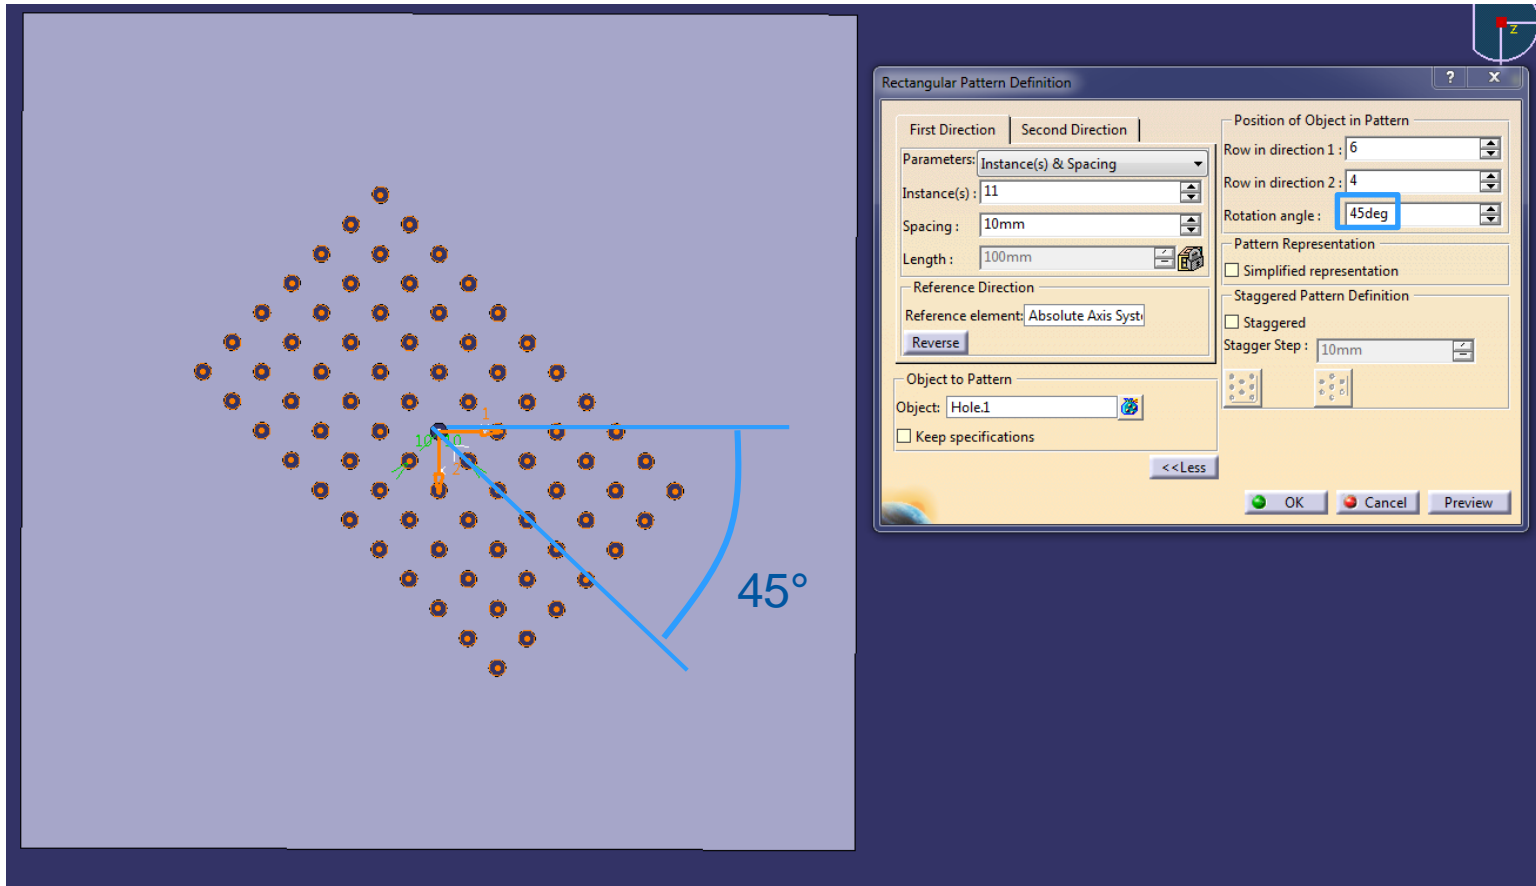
1
10
10
2
45°

z

Rectangular Pattern Definition
?
X

First Direction
Second Direction
Parameters: Instance(s) & Spacing
Instance(s) : 11
Spacing : 10mm
Length : 100mm
Reference Direction
Reference element: Absolute Axis Syst
Reverse

Object to Pattern
Object: Hole.1
Keep specifications
<<Less

Position of Object in Pattern
Row in direction 1 : 6
Row in direction 2 : 4
Rotation angle : 45deg
Pattern Representation
Simplified representation
Staggered Pattern Definition
Staggered
Stagger Step : 10mm

OK
Cancel
Preview